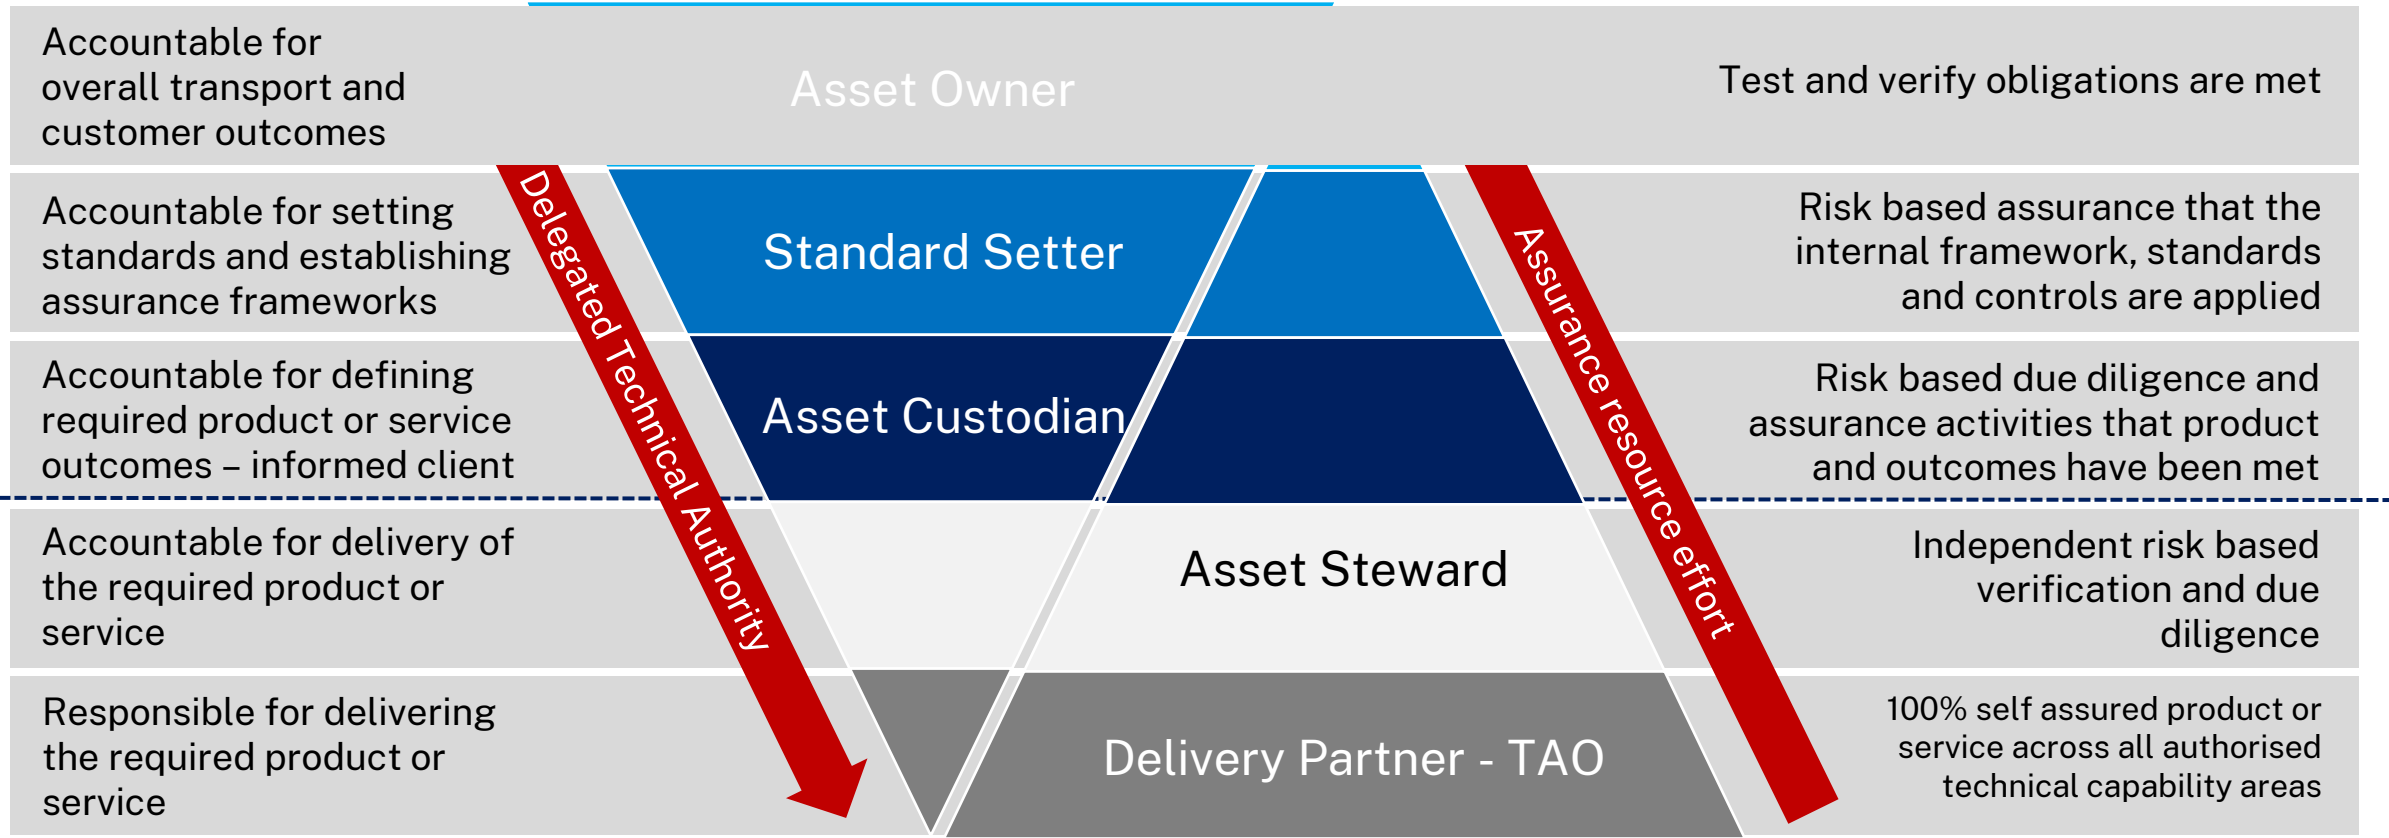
Accountable for overall transport and customer outcomes

Asset Owner

Test and verify obligations are met

Accountable for setting standards and establishing assurance frameworks

Standard Setter

Risk based assurance that the internal framework, standards and controls are applied

Accountable for defining required product or service outcomes – informed client

Asset Custodian

Risk based due diligence and assurance activities that product and outcomes have been met

Accountable for delivery of the required product or service

Asset Steward

Independent risk based verification and due diligence

Responsible for delivering the required product or service

Delivery Partner - TAO

100% self assured product or service across all authorised technical capability areas

Delegated Technical Authority

Assurance resource effort